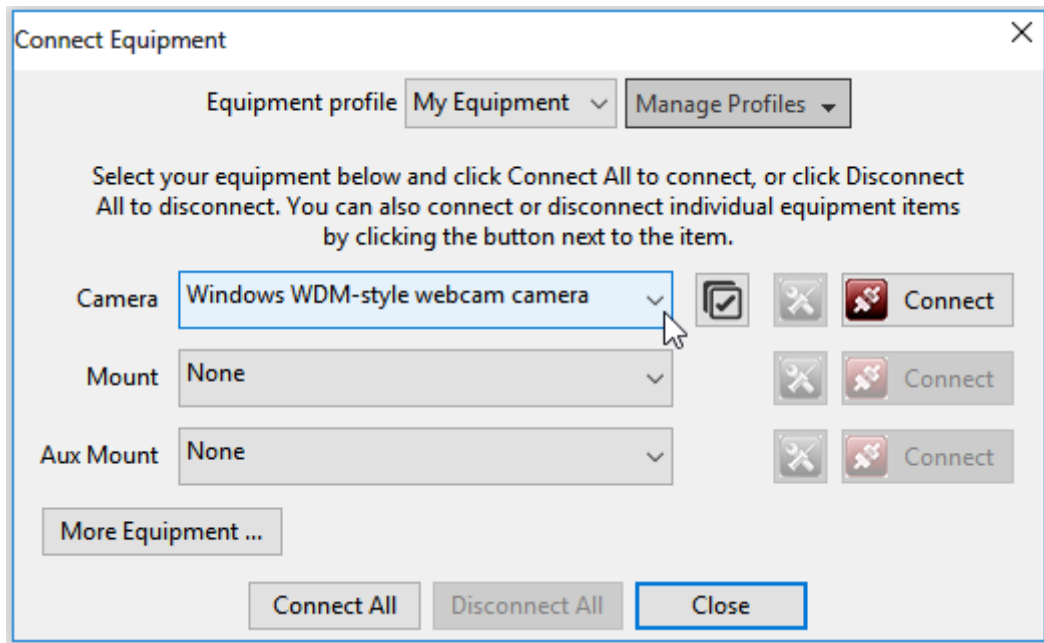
Connect Equipment

Equipment profile My Equipment Manage Profiles

Select your equipment below and click Connect All to connect, or click Disconnect All to disconnect. You can also connect or disconnect individual equipment items by clicking the button next to the item.

Camera Windows WDM-style webcam camera Connect

Mount None Connect

Aux Mount None Connect

More Equipment ...

Connect All Disconnect All Close